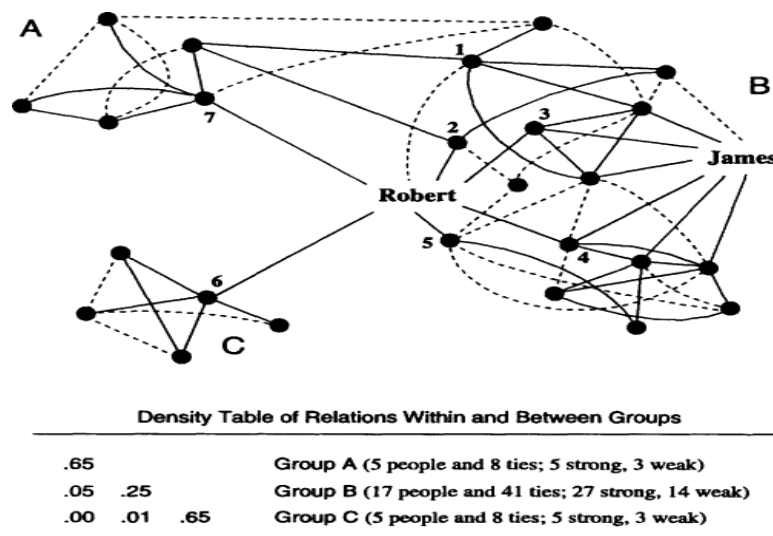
A

B

1

7

2

3

James

Robert

5

4

6

C

Density Table of Relations Within and Between Groups

| | | | |
|---|---|---|---|
| .65 | | | Group A (5 people and 8 ties; 5 strong, 3 weak) |
| .05 | .25 | | Group B (17 people and 41 ties; 27 strong, 14 weak) |
| .00 | .01 | .65 | Group C (5 people and 8 ties; 5 strong, 3 weak) |